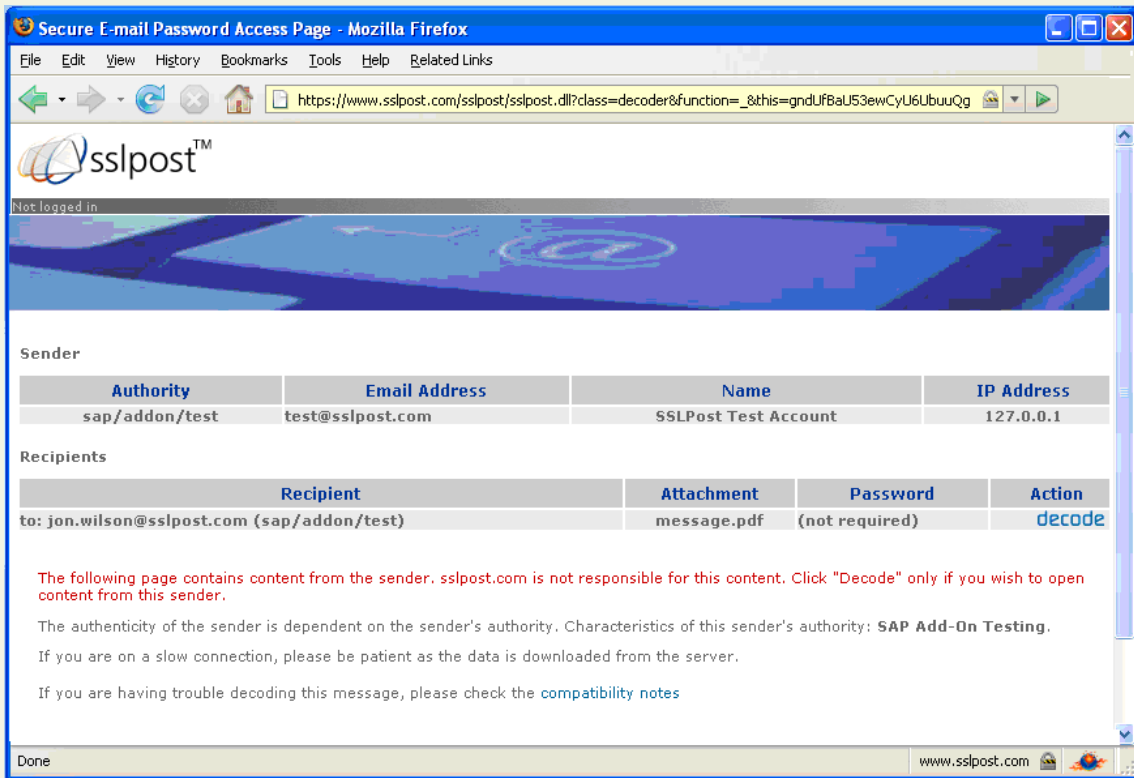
Secure E-mail Password Access Page - Mozilla Firefox

File Edit View History Bookmarks Tools Help Related Links

https://www.sslpost.com/sslpost/sslpost.dll?class=decoder&function=_&this=gndUfBaU53ewCyU6UbuuQg

sslpost™

Not logged in

Sender

| Authority | Email Address | Name | IP Address |
|---|---|---|---|
| sap/addon/test | test@sslpost.com | SSLPost Test Account | 127.0.0.1 |

Recipients

| Recipient | Attachment | Password | Action |
|---|---|---|---|
| to: jon.wilson@sslpost.com (sap/addon/test) | message.pdf | (not required) | decode |

The following page contains content from the sender. sslpost.com is not responsible for this content. Click "Decode" only if you wish to open content from this sender.

The authenticity of the sender is dependent on the sender's authority. Characteristics of this sender's authority: SAP Add-On Testing.

If you are on a slow connection, please be patient as the data is downloaded from the server.

If you are having trouble decoding this message, please check the compatibility notes

Done

www.sslpost.com